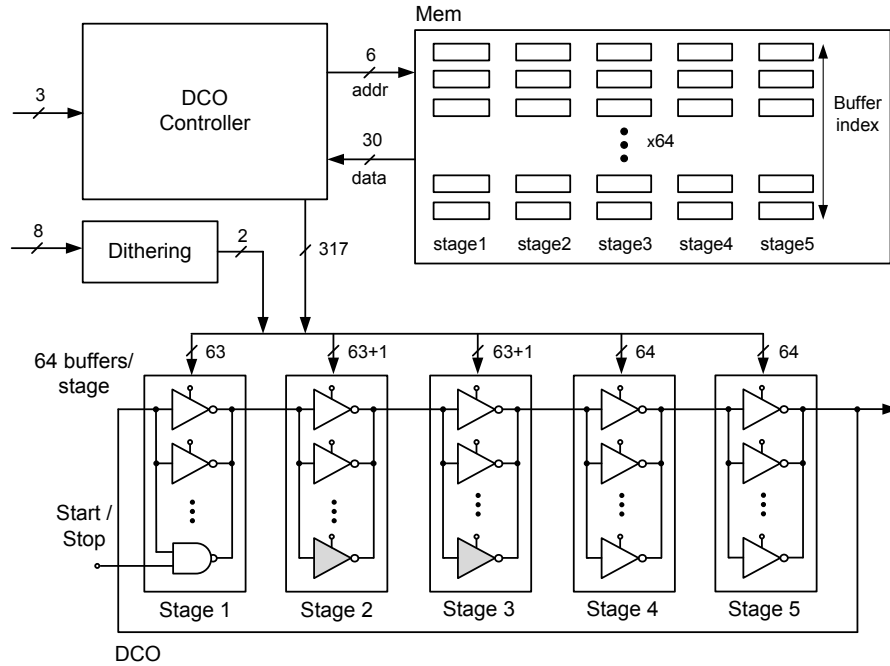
Mem

3

DCO Controller

6
addr

30
data

x64

Buffer index

stage1 stage2 stage3 stage4 stage5

8

Dithering

2

317

63 63+1 63+1 64 64

64 buffers/ stage

Start / Stop

Stage 1 Stage 2 Stage 3 Stage 4 Stage 5

DCO